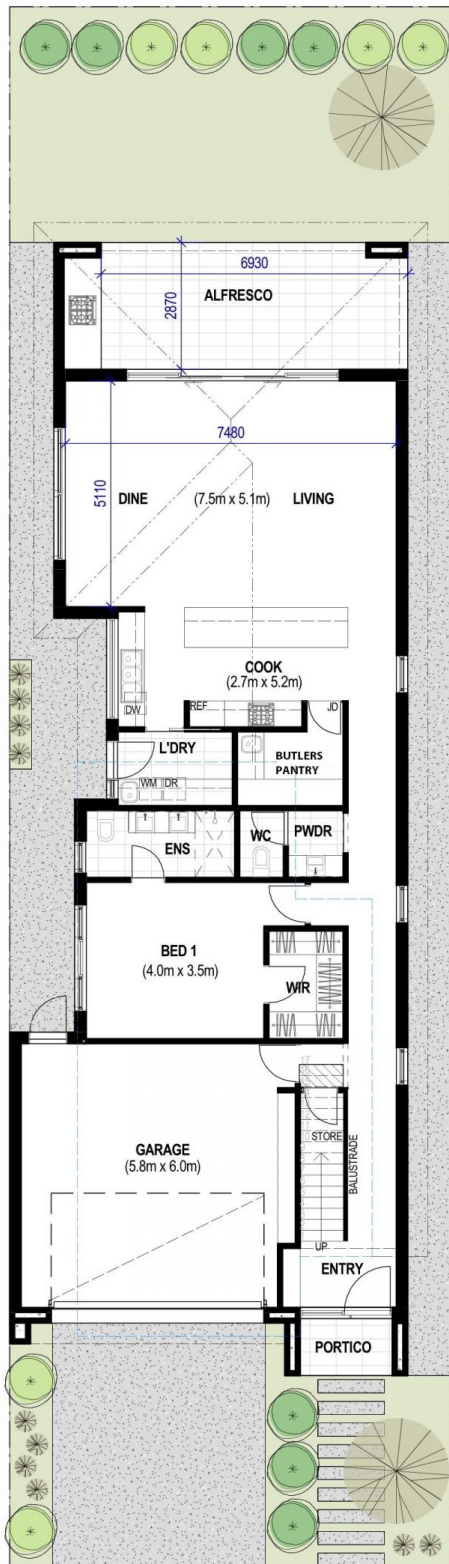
6930
2870
ALFRESCO
7480
5110
DINE
(7.5m x 5.1m)
LIVING
COOK
(2.7m x 5.2m)
DW
REF
JD
L'DRY
BUTLERS PANTRY
WM
DR
ENS
WC
PWDR
BED 1
(4.0m x 3.5m)
WIR
17
GARAGE
(5.8m x 6.0m)
STORE
BALUSTRADE
UP
ENTRY
PORTICO